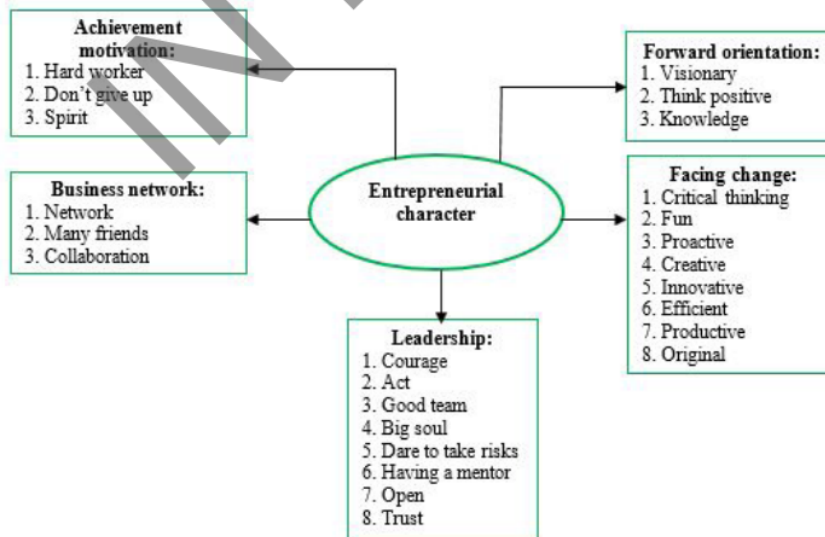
Achievement motivation:
1. Hard worker
2. Don't give up
3. Spirit

Forward orientation:
1. Visionary
2. Think positive
3. Knowledge

Business network:
1. Network
2. Many friends
3. Collaboration

Entrepreneurial character

Facing change:
1. Critical thinking
2. Fun
3. Proactive
4. Creative
5. Innovative
6. Efficient
7. Productive
8. Original

Leadership:
1. Courage
2. Act
3. Good team
4. Big soul
5. Dare to take risks
6. Having a mentor
7. Open
8. Trust